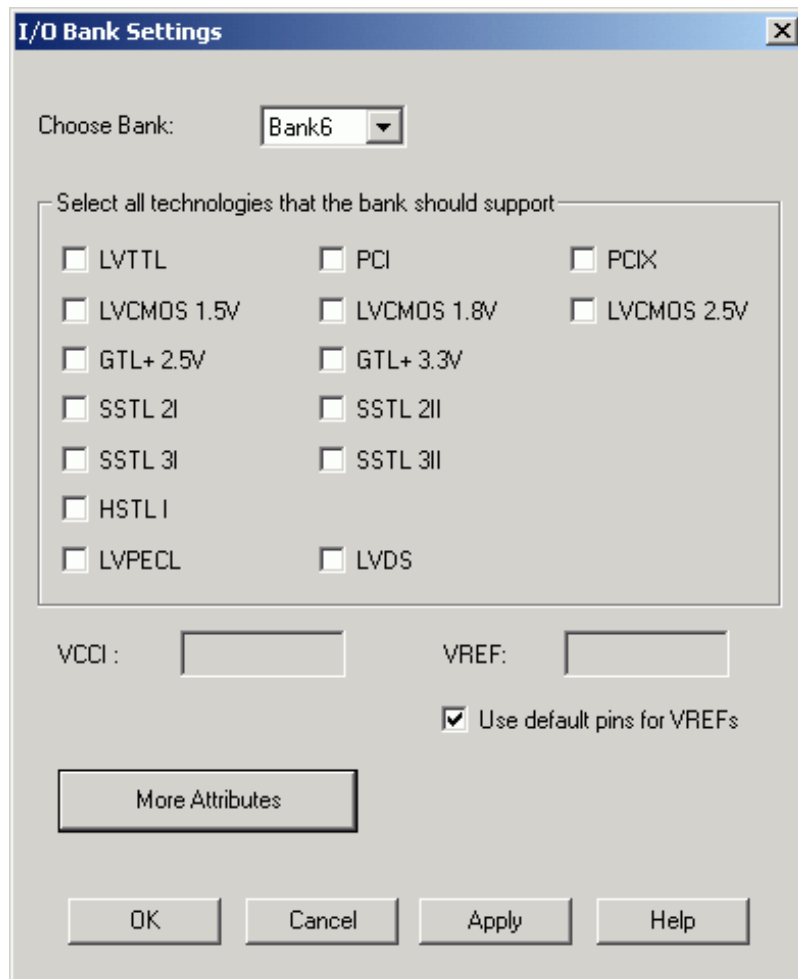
I/O Bank Settings

Choose Bank: Bank6

Select all technologies that the bank should support

LVTTL
PCI
PCIX
LVCMOS 1.5V
LVCMOS 1.8V
LVCMOS 2.5V
GTL+ 2.5V
GTL+ 3.3V
SSTL 2I
SSTL 2II
SSTL 3I
SSTL 3II
HSTL I
LVPECL
LVDS

VCCI :
VREF:

Use default pins for VREFs

More Attributes

OK
Cancel
Apply
Help